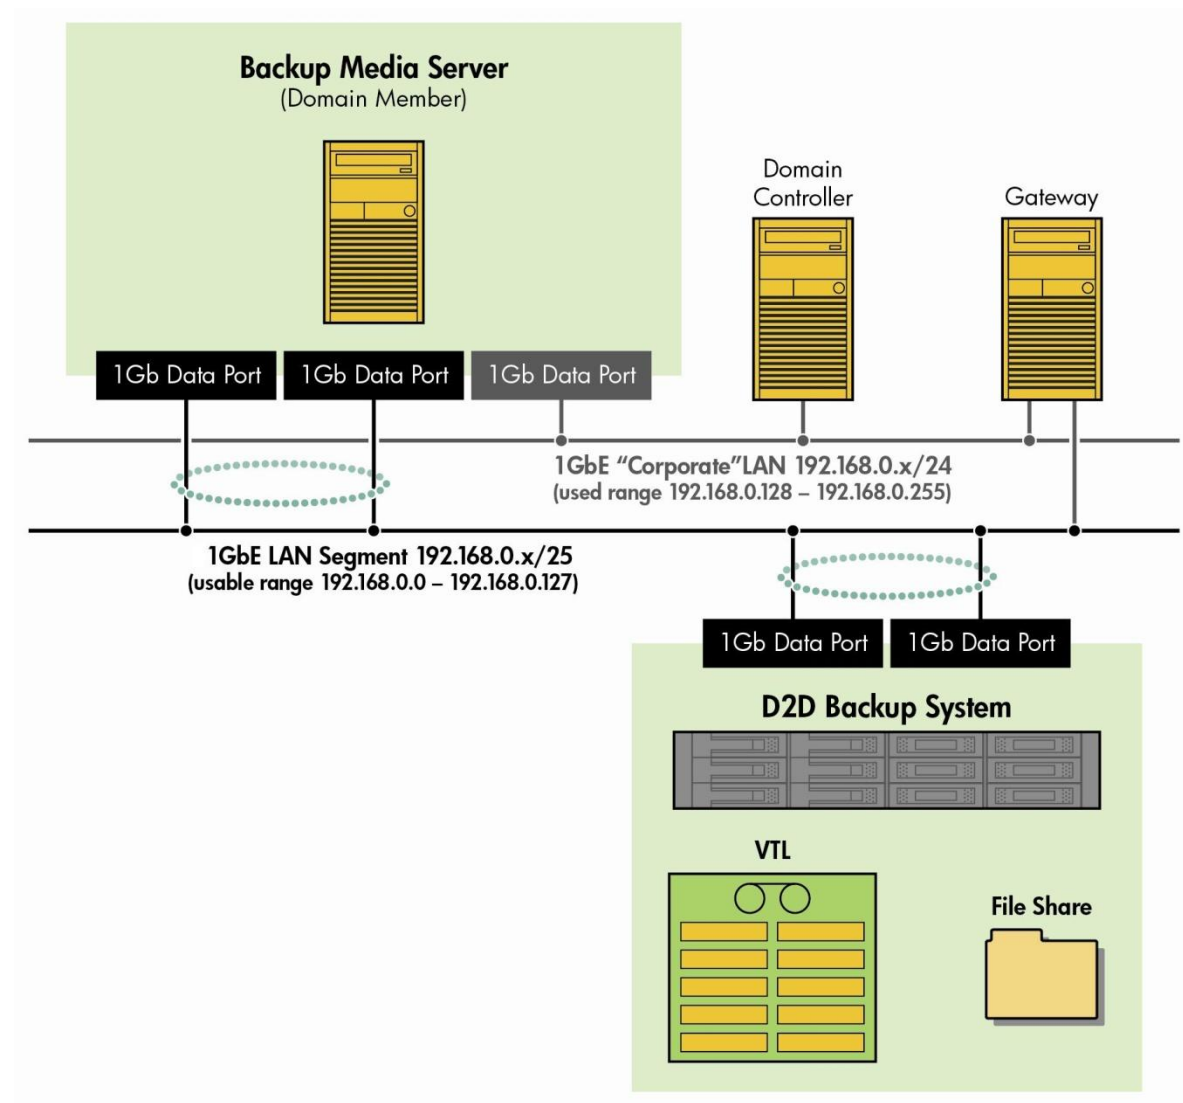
Backup Media Server
(Domain Member)

Domain Controller

Gateway

1Gb Data Port

1Gb Data Port

1Gb Data Port

1GbE "Corporate"LAN 192.168.0.x/24
(used range 192.168.0.128 – 192.168.0.255)

1GbE LAN Segment 192.168.0.x/25
(usable range 192.168.0.0 – 192.168.0.127)

1Gb Data Port

1Gb Data Port

D2D Backup System

VTL

File Share